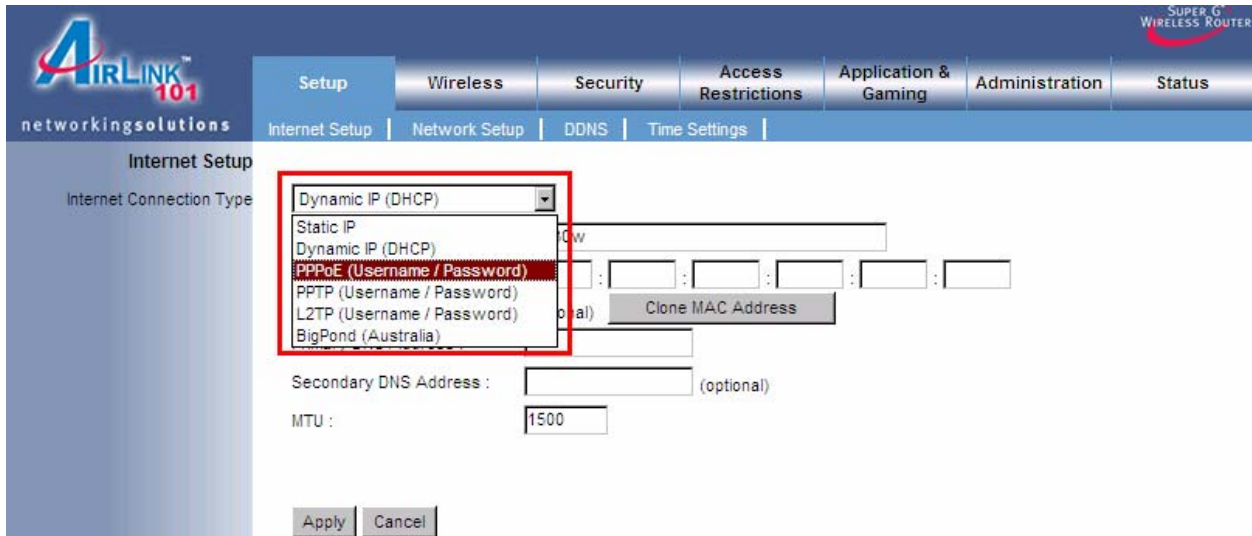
SUPER G™ WIRELESS ROUTER

AIRLINK™ 101

networkingsolutions

Setup | Wireless | Security | Access Restrictions | Application & Gaming | Administration | Status

Internet Setup | Network Setup | DDNS | Time Settings |

Internet Setup

Internet Connection Type

Dynamic IP (DHCP)

Static IP
Dynamic IP (DHCP)
PPPoE (Username / Password)
PPTP (Username / Password)
L2TP (Username / Password)
BigPond (Australia)

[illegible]0w

: : : : :

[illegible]onal)

Clone MAC Address

Secondary DNS Address : (optional)

MTU : 1500

Apply Cancel